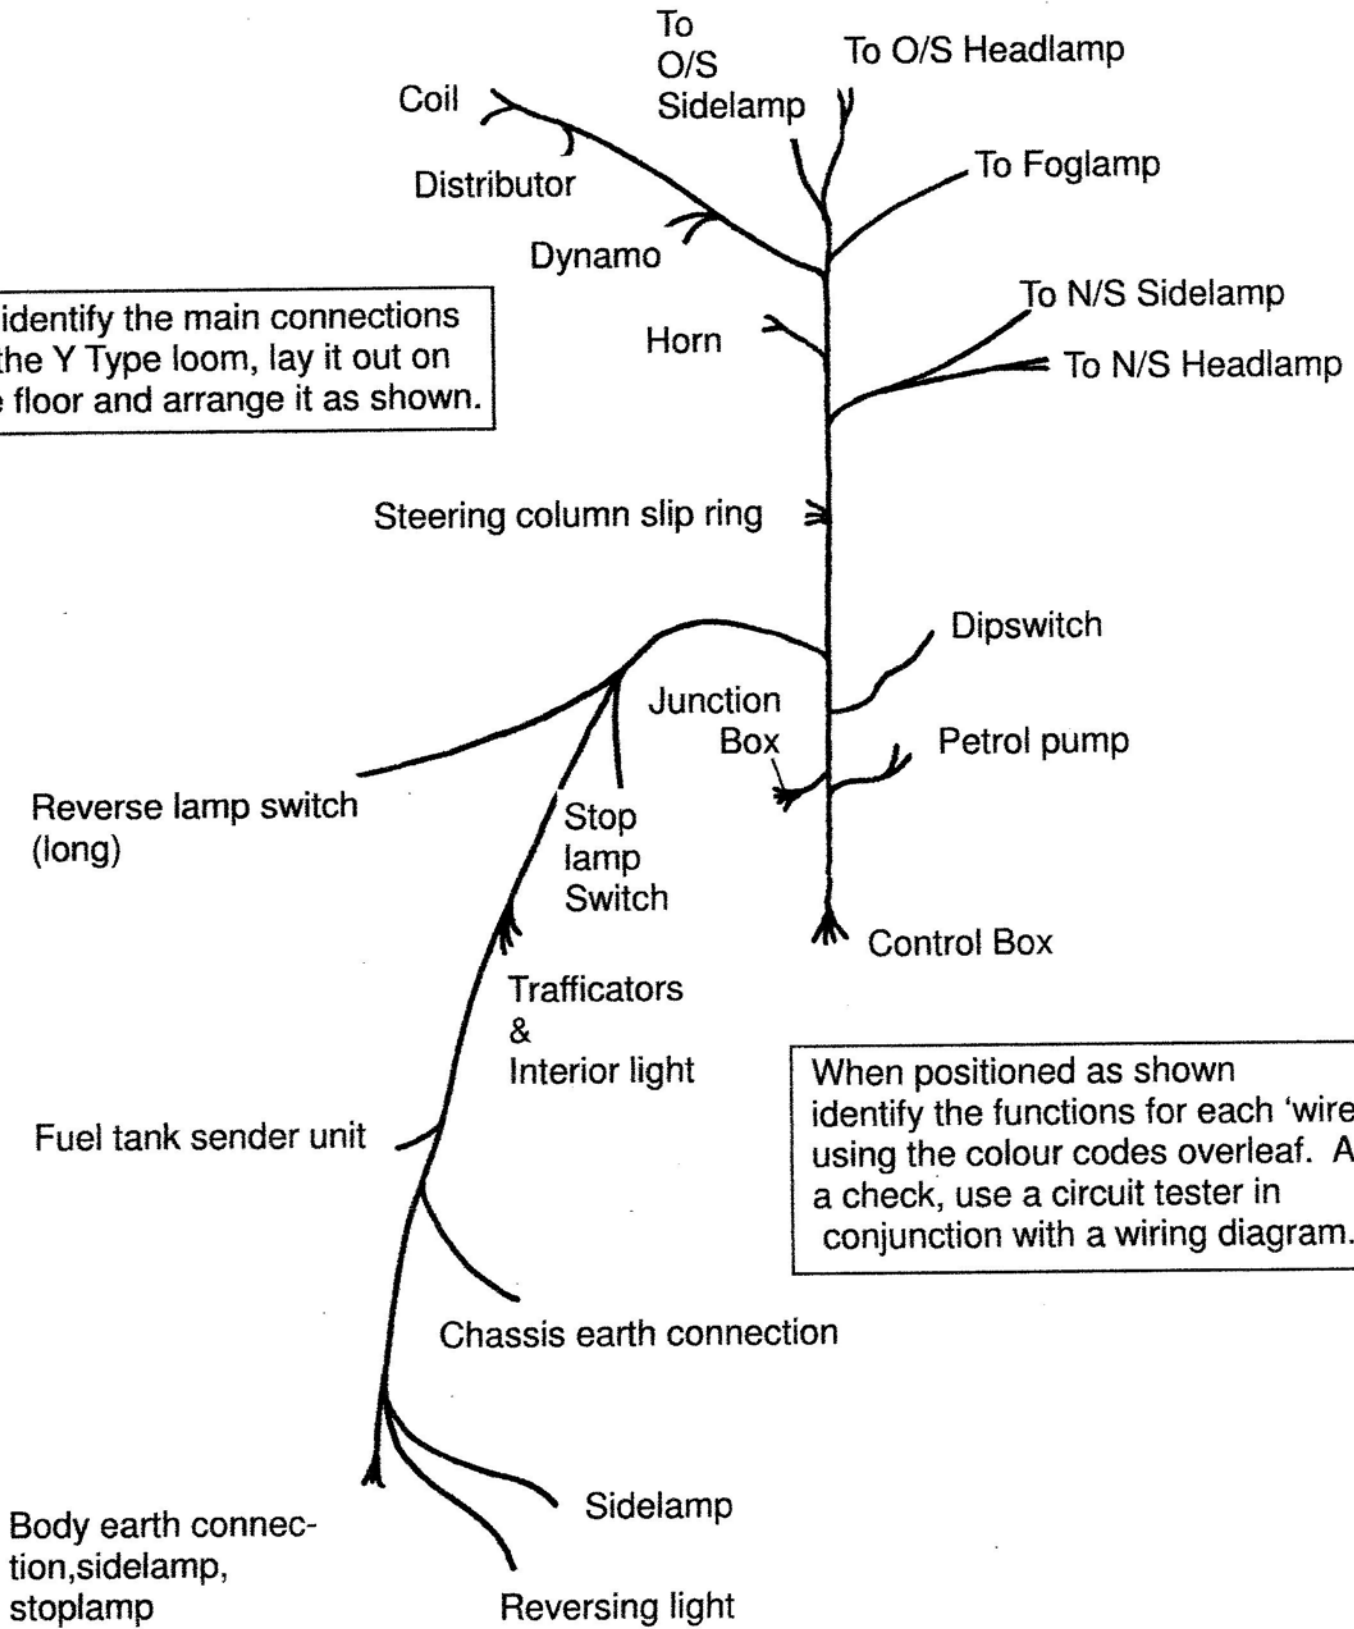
To O/S Sidelamp

To O/S Headlamp

Coil

Distributor

To Foglamp

Dynamo

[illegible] identify the main connections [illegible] the Y Type loom, lay it out on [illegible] floor and arrange it as shown.

To N/S Sidelamp

Horn

To N/S Headlamp

Steering column slip ring

Dipswitch

Junction Box

Petrol pump

Reverse lamp switch (long)

Stop lamp Switch

Control Box

Trafficators & Interior light

When positioned as shown identify the functions for each 'wire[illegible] using the colour codes overleaf. A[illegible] a check, use a circuit tester in conjunction with a wiring diagram.

Fuel tank sender unit

Chassis earth connection

Sidelamp

Body earth connection, sidelamp, stoplamp

Reversing light